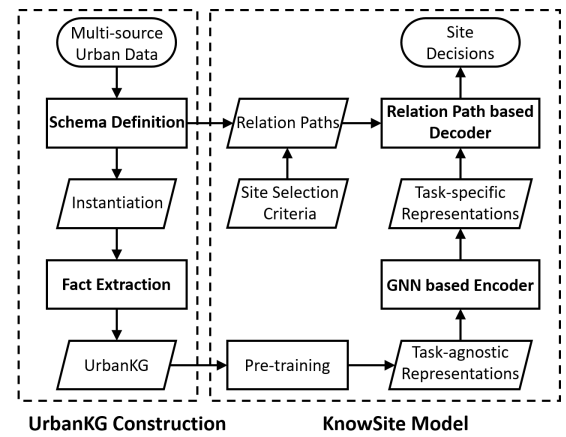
Multi-source Urban Data

Schema Definition

Instantiation

Fact Extraction

UrbanKG

UrbanKG Construction

Site Decisions

Relation Paths

Relation Path based Decoder

Site Selection Criteria

Task-specific Representations

GNN based Encoder

Pre-training

Task-agnostic Representations

KnowSite Model